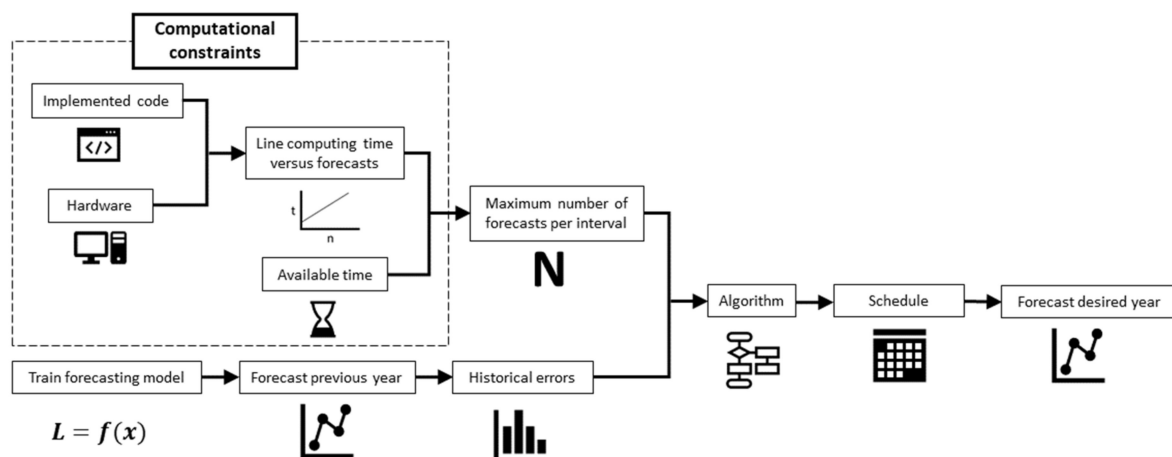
Computational constraints

Implemented code

</>

Hardware

Line computing time versus forecasts

t

n

Available time

Maximum number of forecasts per interval

N

Algorithm

Schedule

Forecast desired year

Train forecasting model

Forecast previous year

Historical errors

$L = f(x)$